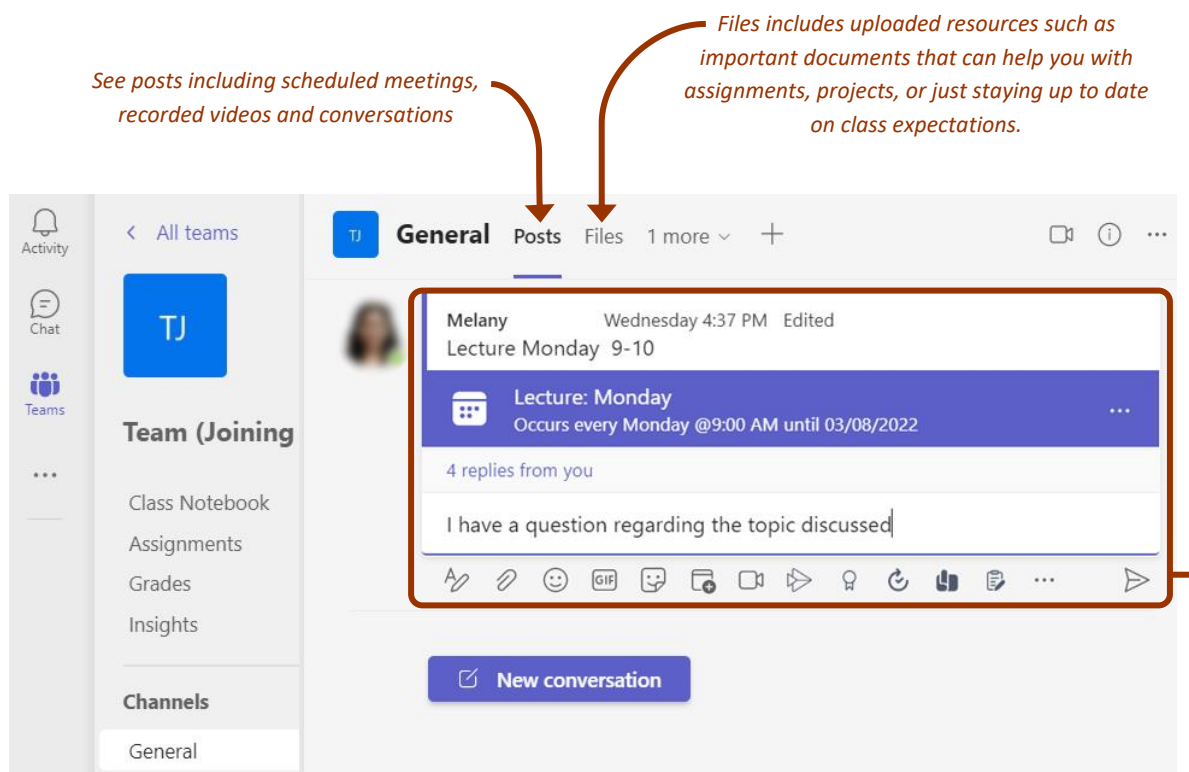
See posts including scheduled meetings, recorded videos and conversations

Files includes uploaded resources such as important documents that can help you with assignments, projects, or just staying up to date on class expectations.

Activity

Chat

Teams

...

< All teams

TJ

Team (Joining

Class Notebook

Assignments

Grades

Insights

Channels

General

TJ General Posts Files 1 more

...

Melany Wednesday 4:37 PM Edited

Lecture Monday 9-10

Lecture: Monday

Occurs every Monday @9:00 AM until 03/08/2022

...

4 replies from you

I have a question regarding the topic discussed

GIF

...

New conversation